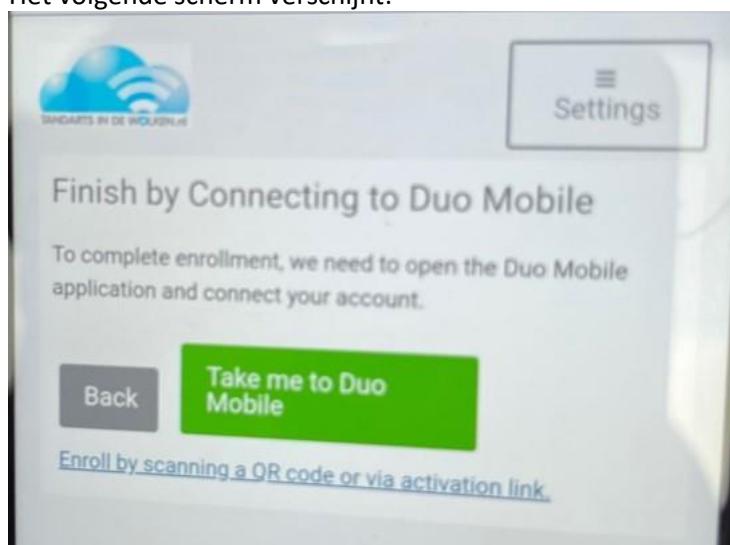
Het volgende scherm verschijnt:

TANDARTS IN DE WOLKEN.nl

≡ Settings

Finish by Connecting to Duo Mobile

To complete enrollment, we need to open the Duo Mobile application and connect your account.

Back

Take me to Duo Mobile

Enroll by scanning a QR code or via activation link.